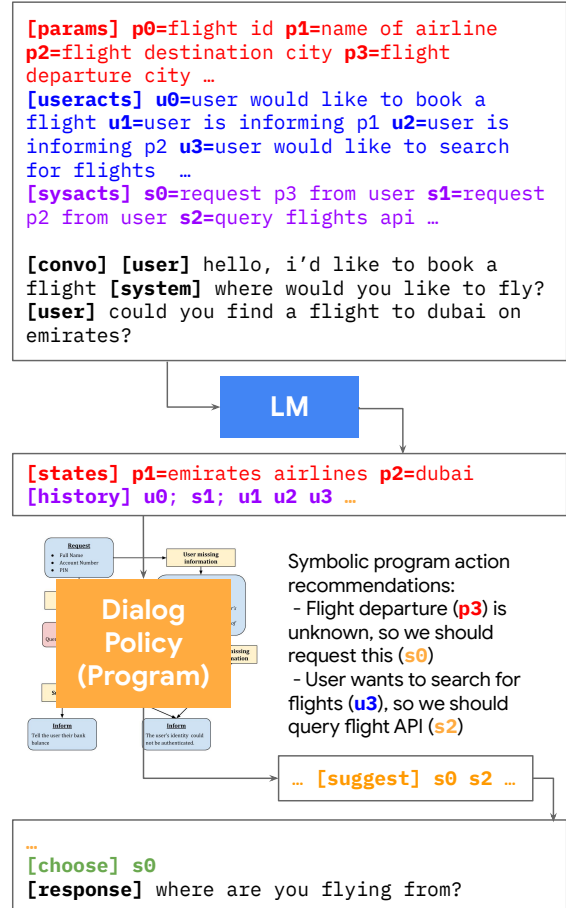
**[params] p0=**flight id **p1=**name of airline **p2=**flight destination city **p3=**flight departure city …
**[useracts] u0=**user would like to book a flight **u1=**user is informing p1 **u2=**user is informing p2 **u3=**user would like to search for flights …
**[sysacts] s0=**request p3 from user **s1=**request p2 from user **s2=**query flights api …

**[convo] [user]** hello, i'd like to book a flight **[system]** where would you like to fly? **[user]** could you find a flight to dubai on emirates?

LM

**[states] p1=**emirates airlines **p2=**dubai
**[history]** u0; s1; u1 u2 u3 …

Request
• Full Name
• Account Number
• PIN

User missing information

Que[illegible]

S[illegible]

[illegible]ssing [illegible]ation

Dialog Policy (Program)

Inform
Tell the user their bank balance

Inform
The user's identity could not be authenticated.

Symbolic program action recommendations:
- Flight departure (**p3**) is unknown, so we should request this (**s0**)
- User wants to search for flights (**u3**), so we should query flight API (**s2**)

… **[suggest] s0 s2** …

…
**[choose] s0**
**[response]** where are you flying from?